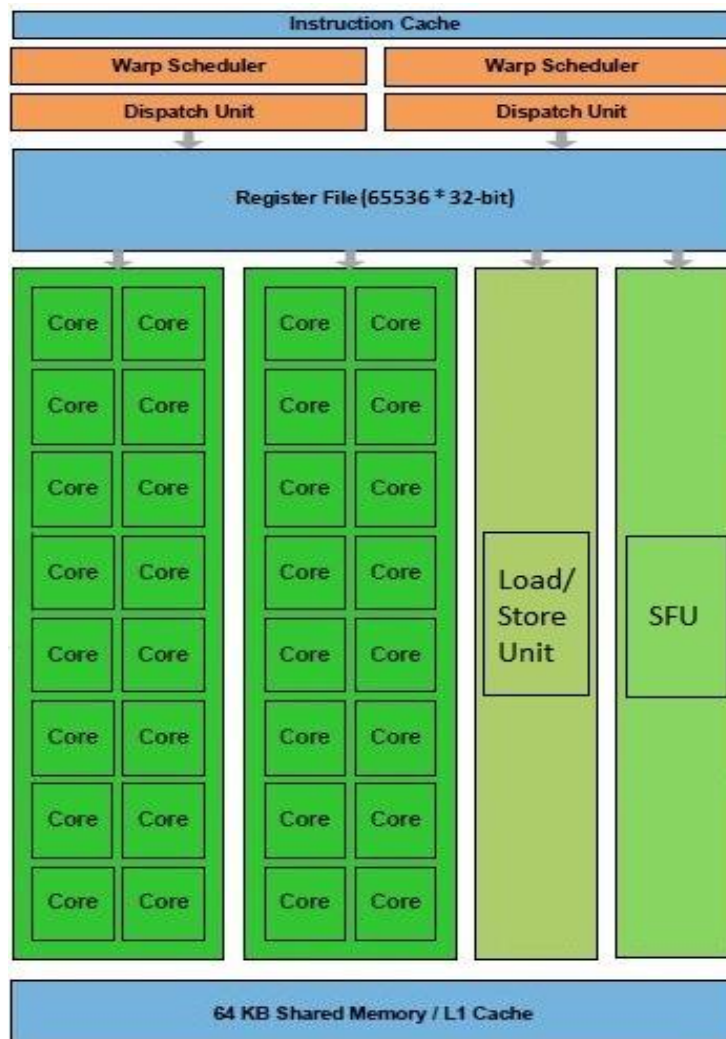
Instruction Cache

Warp Scheduler

Warp Scheduler

Dispatch Unit

Dispatch Unit

Register File (65536 * 32-bit)

Core Core
Core Core
Core Core
Core Core
Core Core
Core Core
Core Core
Core Core

Core Core
Core Core
Core Core
Core Core
Core Core
Core Core
Core Core
Core Core

Load/ Store Unit

SFU

64 KB Shared Memory / L1 Cache